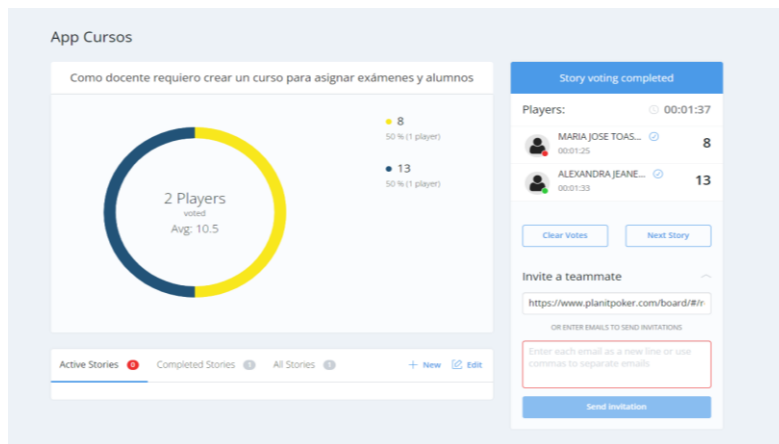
App Cursos

Como docente requiero crear un curso para asignar exámenes y alumnos

2 Players
voted
Avg: 10.5

8
50 % (1 player)

13
50 % (1 player)

Story voting completed

Players: 00:01:37

MARIA JOSE TOAS... 00:01:25 8

ALEXANDRA JEANE... 00:01:33 13

Clear Votes
Next Story

Invite a teammate

https://www.planitpoker.com/board/#/r

OR ENTER EMAILS TO SEND INVITATIONS

Enter each email as a new line or use commas to separate emails.

Send invitation

Active Stories 0 Completed Stories 0 All Stories 0 + New Edit